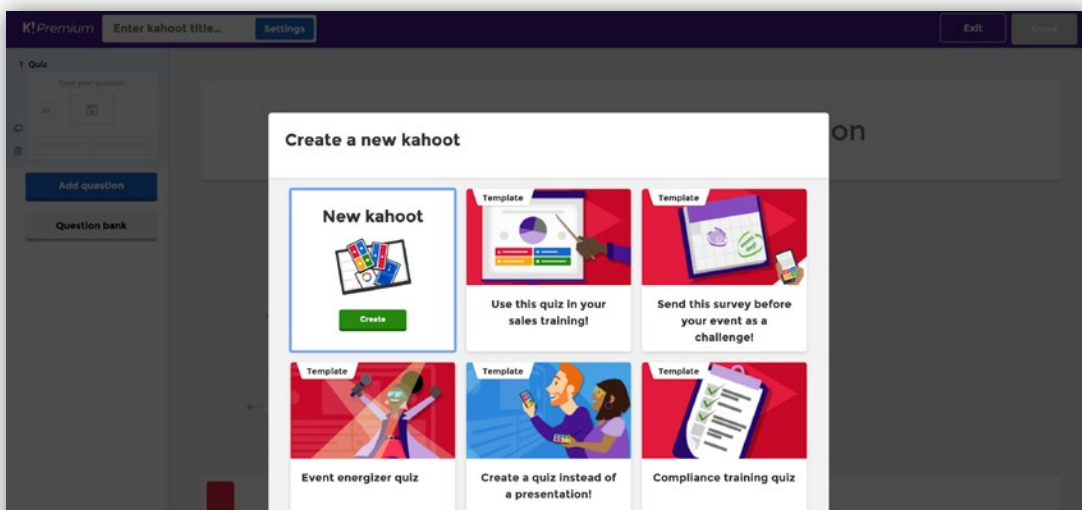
K! Premium Enter kahoot title... Settings

Exit Done

1 Quiz

Type your question

Add question

Question bank

on

Create a new kahoot

New kahoot

Create

Template

Use this quiz in your sales training!

Template

Send this survey before your event as a challenge!

Template

Event energizer quiz

Template

Create a quiz instead of a presentation!

Template

Compliance training quiz